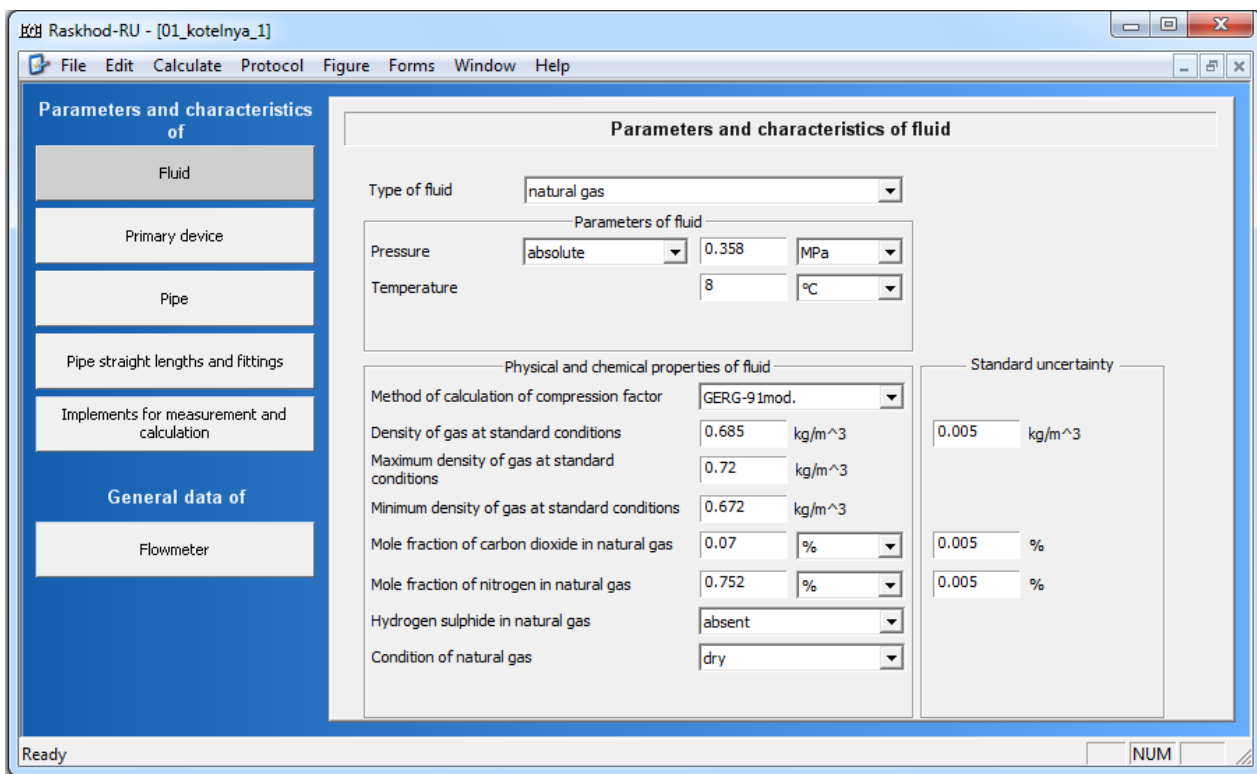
Raskhod-RU - [01_kotelnya_1]

File Edit Calculate Protocol Figure Forms Window Help

Parameters and characteristics of

Fluid

Primary device

Pipe

Pipe straight lengths and fittings

Implements for measurement and calculation

General data of

Flowmeter

Parameters and characteristics of fluid

Type of fluid natural gas

Parameters of fluid

Pressure absolute 0.358 MPa

Temperature 8 ºC

Physical and chemical properties of fluid

Method of calculation of compression factor GERG-91mod.

Density of gas at standard conditions 0.685 kg/m^3

Maximum density of gas at standard conditions 0.72 kg/m^3

Minimum density of gas at standard conditions 0.672 kg/m^3

Mole fraction of carbon dioxide in natural gas 0.07 %

Mole fraction of nitrogen in natural gas 0.752 %

Hydrogen sulphide in natural gas absent

Condition of natural gas dry

Standard uncertainty

0.005 kg/m^3

0.005 %

0.005 %

Ready

NUM